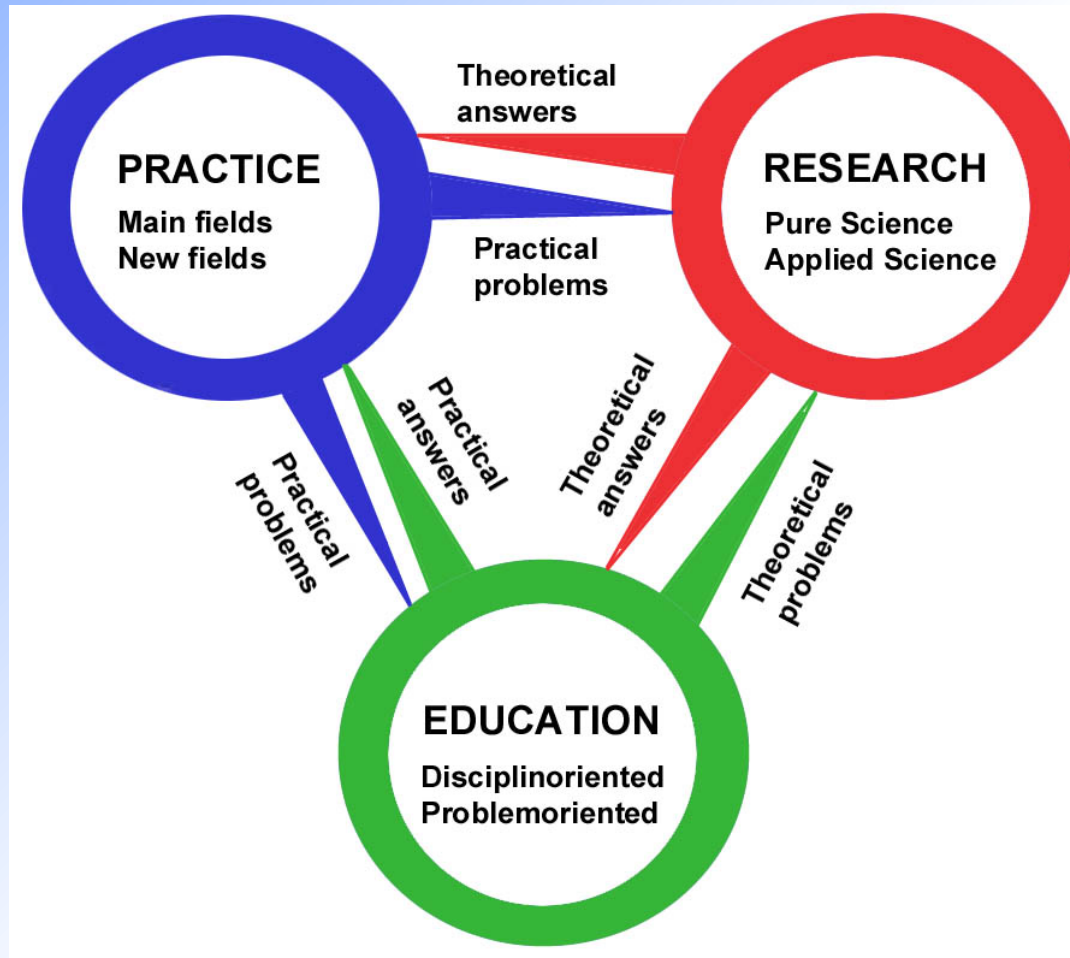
PRACTICE
Main fields
New fields

Theoretical answers

Practical problems

RESEARCH
Pure Science
Applied Science

Practical problems

Practical answers

Theoretical answers

Theoretical problems

EDUCATION
Disciplinoriented
Problemoriented